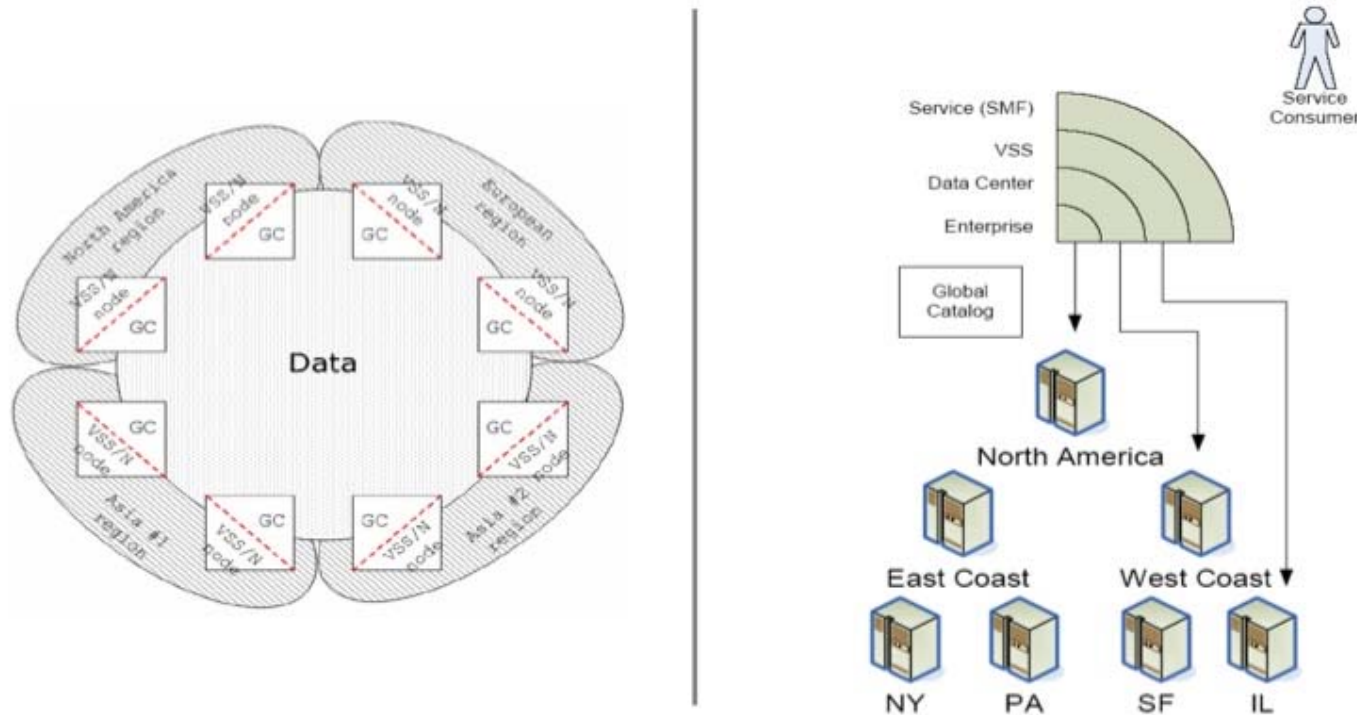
North America region

European region

Asia #1 region

Asia #2 region

VSS/N node
GC

VSS/N node
GC

VSS/N node
GC

VSS/N node
GC

GC
VSS/N node

GC
VSS/N node

GC
VSS/N node

GC
VSS/N node

Data

Service Consumer

Service (SMF)
VSS
Data Center
Enterprise

Global Catalog

North America

East Coast

West Coast

NY

PA

SF

IL